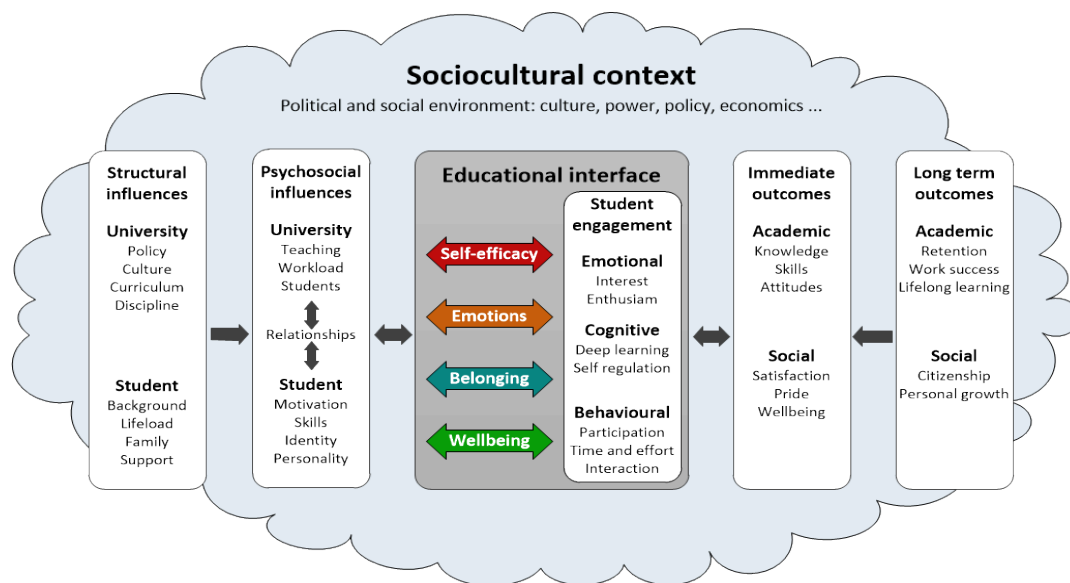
Sociocultural context

Political and social environment: culture, power, policy, economics ...

Structural influences

University
Policy
Culture
Curriculum
Discipline

Student
Background
Lifeload
Family
Support

Psychosocial influences

University
Teaching
Workload
Students

Relationships

Student
Motivation
Skills
Identity
Personality

Educational interface

Self-efficacy

Emotions

Belonging

Wellbeing

Student engagement

Emotional
Interest
Enthusiasm

Cognitive
Deep learning
Self regulation

Behavioural
Participation
Time and effort
Interaction

Immediate outcomes

Academic
Knowledge
Skills
Attitudes

Social
Satisfaction
Pride
Wellbeing

Long term outcomes

Academic
Retention
Work success
Lifelong learning

Social
Citizenship
Personal growth